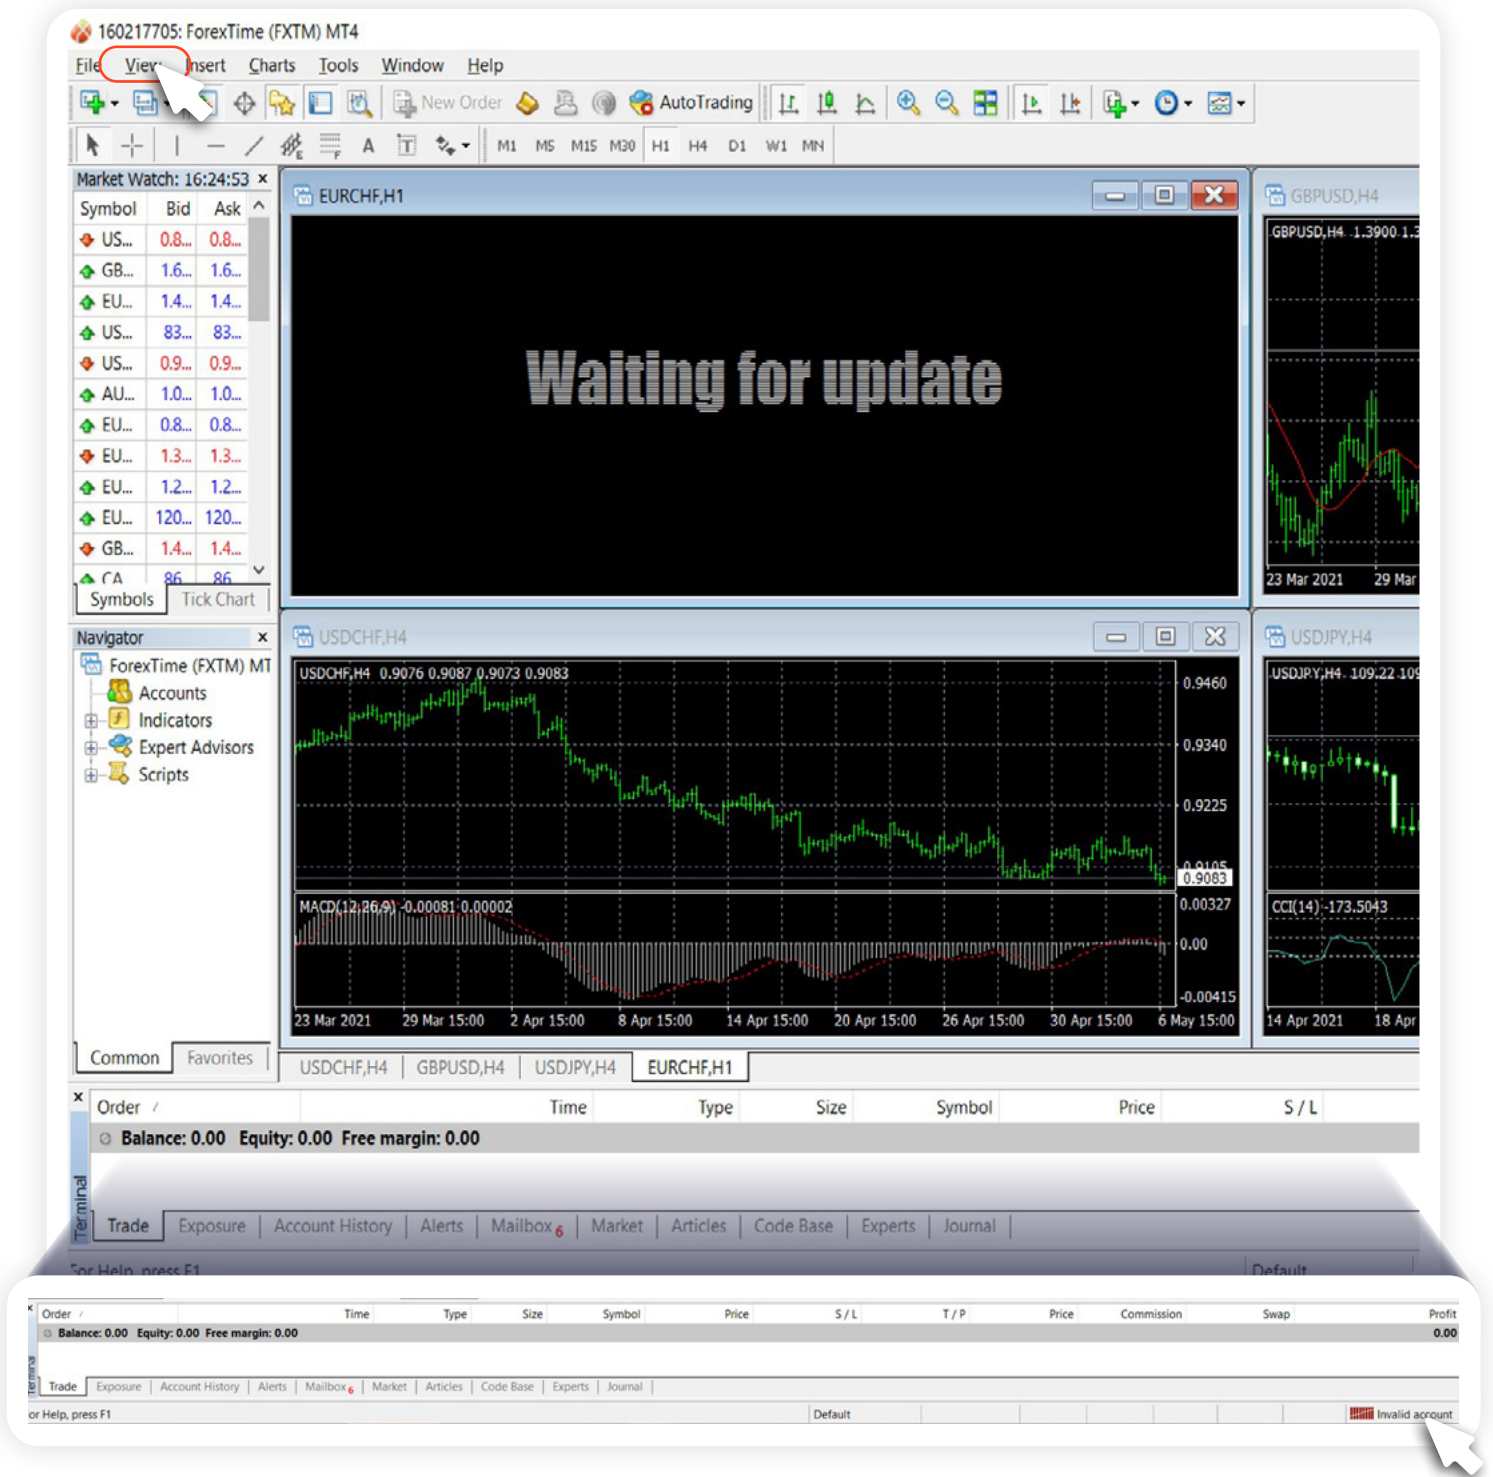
160217705: ForexTime (FXTM) MT4

File View Insert Charts Tools Window Help

New Order AutoTrading

M1 M5 M15 M30 H1 H4 D1 W1 MN

Market Watch: 16:24:53

| Symbol | Bid | Ask |
|---|---|---|
| US... | 0.8... | 0.8... |
| GB... | 1.6... | 1.6... |
| EU... | 1.4... | 1.4... |
| US... | 83... | 83... |
| US... | 0.9... | 0.9... |
| AU... | 1.0... | 1.0... |
| EU... | 0.8... | 0.8... |
| EU... | 1.3... | 1.3... |
| EU... | 1.2... | 1.2... |
| EU... | 120... | 120... |
| GB... | 1.4... | 1.4... |
| CA | 86 | 86 |

Symbols Tick Chart

Navigator

ForexTime (FXTM) MT
Accounts
Indicators
Expert Advisors
Scripts

Common Favorites

EURCHF,H1

Waiting for update

GBPUSD,H4
GBPUSD,H4 1.3900 1.3
23 Mar 2021 29 Mar

USDCHF,H4
USDCHF,H4 0.9076 0.9087 0.9073 0.9083
0.9460
0.9340
0.9225
0.9105
0.9083
MACD(12,26,9) -0.00081 0.00002
0.00327
0.00
-0.00415
23 Mar 2021 29 Mar 15:00 2 Apr 15:00 8 Apr 15:00 14 Apr 15:00 20 Apr 15:00 26 Apr 15:00 30 Apr 15:00 6 May 15:00

USDJPY,H4
USDJPY,H4 109.22 109
CCI(14) -173.5043
14 Apr 2021 18 Apr

USDCHF,H4 GBPUSD,H4 USDJPY,H4 EURCHF,H1

Order Time Type Size Symbol Price S / L
Balance: 0.00 Equity: 0.00 Free margin: 0.00

Terminal
Trade Exposure Account History Alerts Mailbox 6 Market Articles Code Base Experts Journal

For Help, press F1 Default

Order Time Type Size Symbol Price S / L T / P Price Commission Swap Profit
Balance: 0.00 Equity: 0.00 Free margin: 0.00 0.00

Terminal
Trade Exposure Account History Alerts Mailbox 6 Market Articles Code Base Experts Journal

or Help, press F1 Default Invalid account